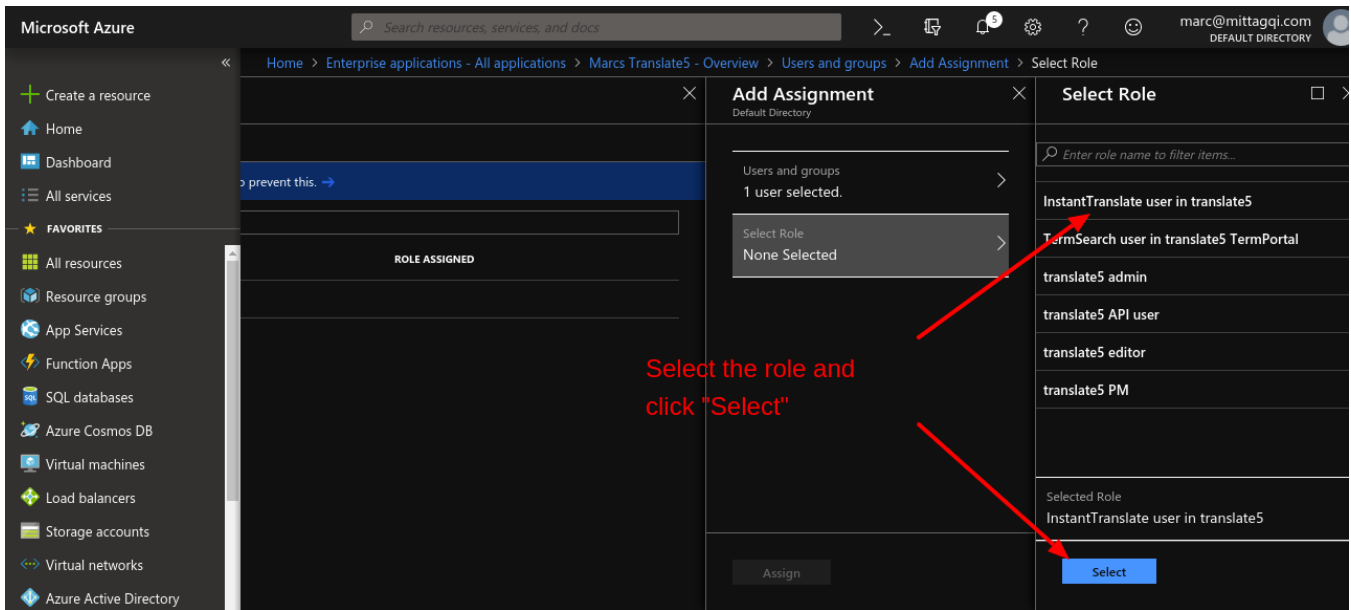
Microsoft Azure

Search resources, services, and docs

5

marc@mittagqi.com
DEFAULT DIRECTORY

«

Home > Enterprise applications - All applications > Marcs Translate5 - Overview > Users and groups > Add Assignment > Select Role

Create a resource

Home

Dashboard

All services

FAVORITES

All resources

Resource groups

App Services

Function Apps

SQL databases

Azure Cosmos DB

Virtual machines

Load balancers

Storage accounts

Virtual networks

Azure Active Directory

o prevent this. →

ROLE ASSIGNED

Add Assignment
Default Directory

Users and groups
1 user selected.

Select Role
None Selected

Assign

Select Role

Enter role name to filter items...

InstantTranslate user in translate5

TermSearch user in translate5 TermPortal

translate5 admin

translate5 API user

translate5 editor

translate5 PM

Selected Role
InstantTranslate user in translate5

Select

Select the role and click "Select"